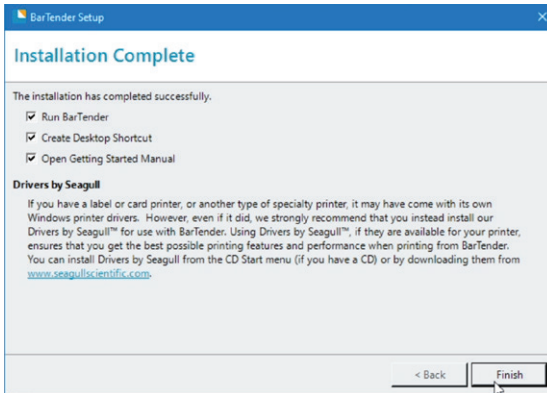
BarTender Setup

Installation Complete

The installation has completed successfully.

Run BarTender

Create Desktop Shortcut

Open Getting Started Manual

Drivers by Seagull

If you have a label or card printer, or another type of specialty printer, it may have come with its own Windows printer drivers. However, even if it did, we strongly recommend that you instead install our Drivers by Seagull™ for use with BarTender. Using Drivers by Seagull™, if they are available for your printer, ensures that you get the best possible printing features and performance when printing from BarTender. You can install Drivers by Seagull from the CD Start menu (if you have a CD) or by downloading them from www.seagullscientific.com.

< Back

Finish